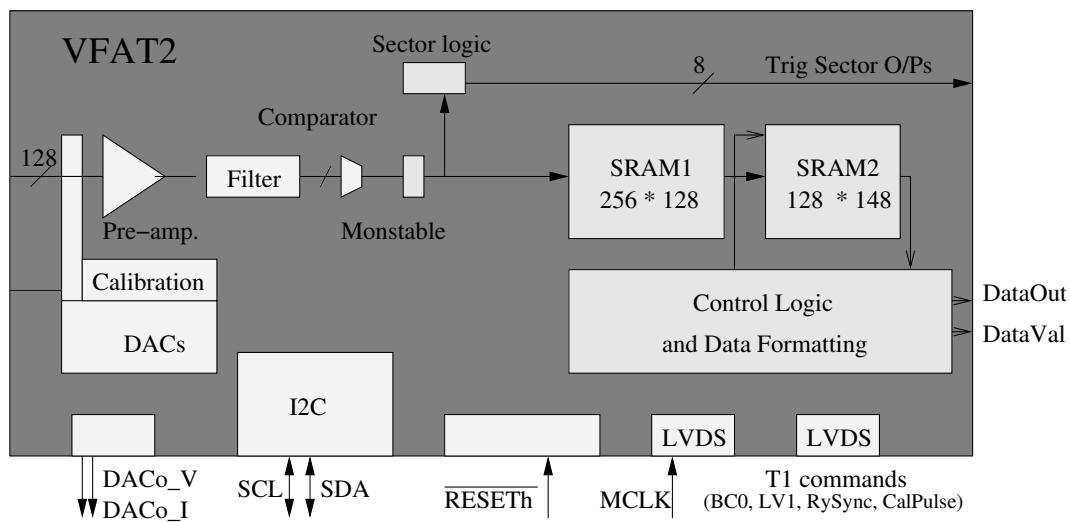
VFAT2

Sector logic

8

Trig Sector O/Ps

Comparator

128

Filter

SRAM1
256 * 128

SRAM2
128 * 148

Pre−amp.

Monstable

Calibration

DACs

Control Logic
and Data Formatting

DataOut

DataVal

I2C

LVDS

LVDS

DACo_V
DACo_I

SCL

SDA

$\overline{\text{RESETh}}$

MCLK

T1 commands
(BC0, LV1, RySync, CalPulse)